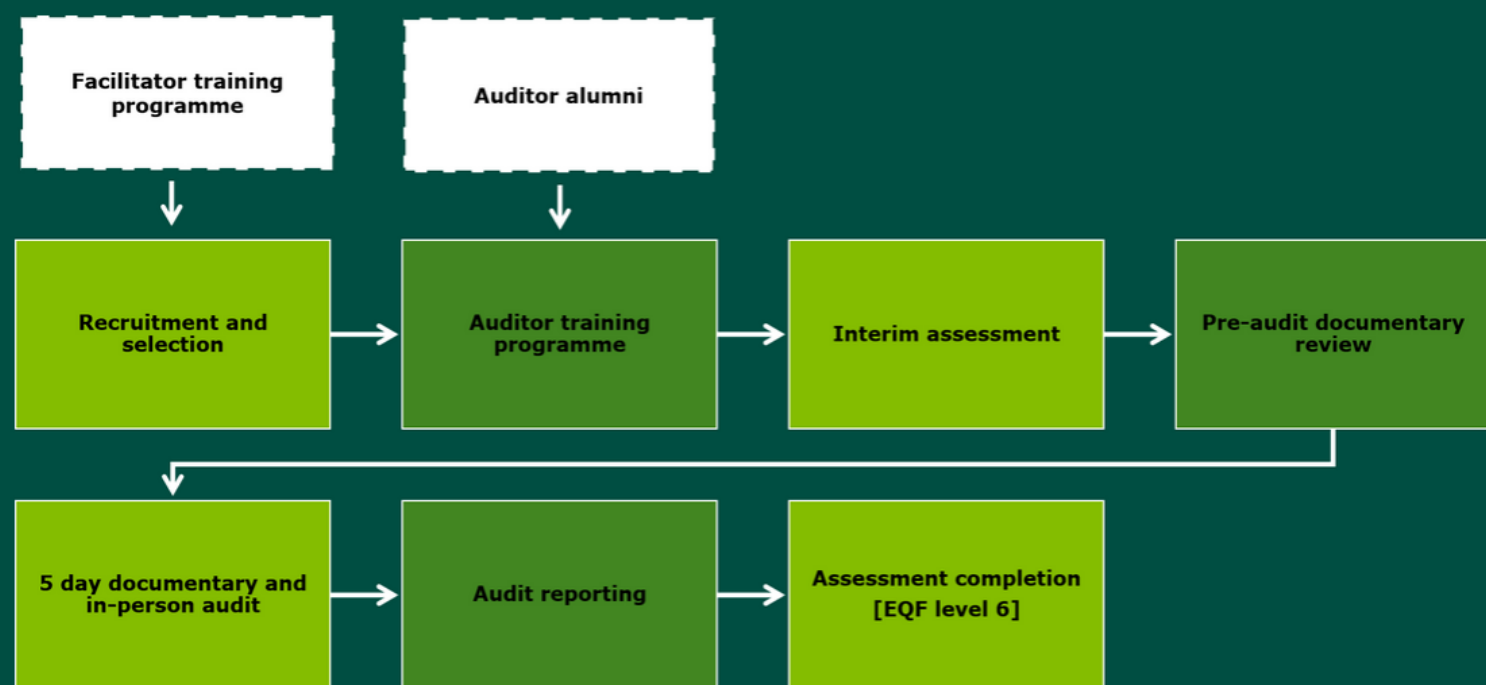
Facilitator training programme

Auditor alumni

Recruitment and selection

Auditor training programme

Interim assessment

Pre-audit documentary review

5 day documentary and in-person audit

Audit reporting

Assessment completion [EQF level 6]